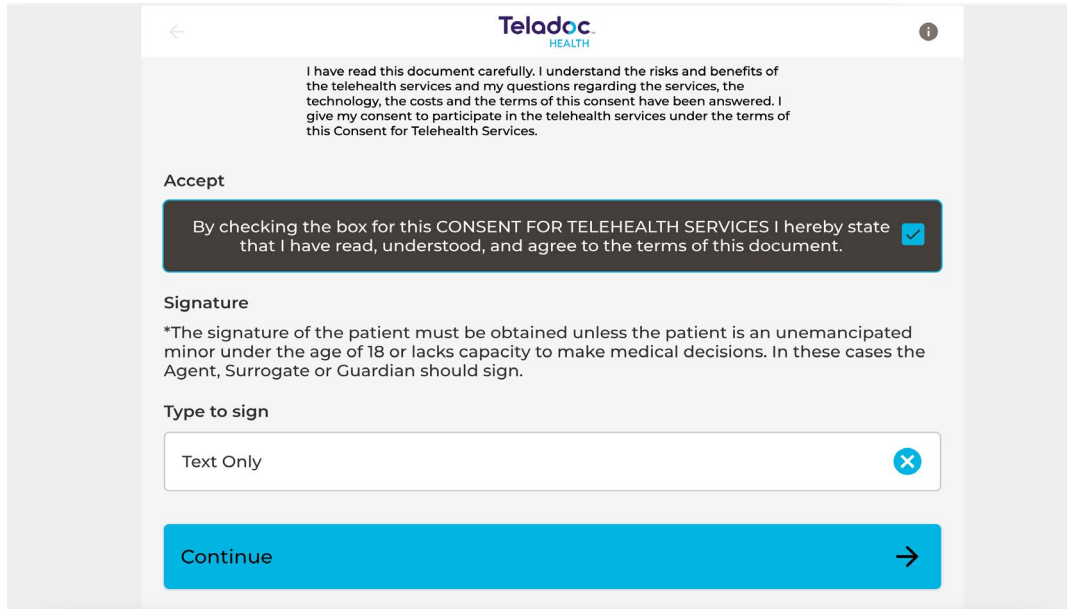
Teladoc HEALTH

I have read this document carefully. I understand the risks and benefits of the telehealth services and my questions regarding the services, the technology, the costs and the terms of this consent have been answered. I give my consent to participate in the telehealth services under the terms of this Consent for Telehealth Services.

Accept

By checking the box for this CONSENT FOR TELEHEALTH SERVICES I hereby state that I have read, understood, and agree to the terms of this document.

Signature

*The signature of the patient must be obtained unless the patient is an unemancipated minor under the age of 18 or lacks capacity to make medical decisions. In these cases the Agent, Surrogate or Guardian should sign.

Type to sign

Text Only

Continue